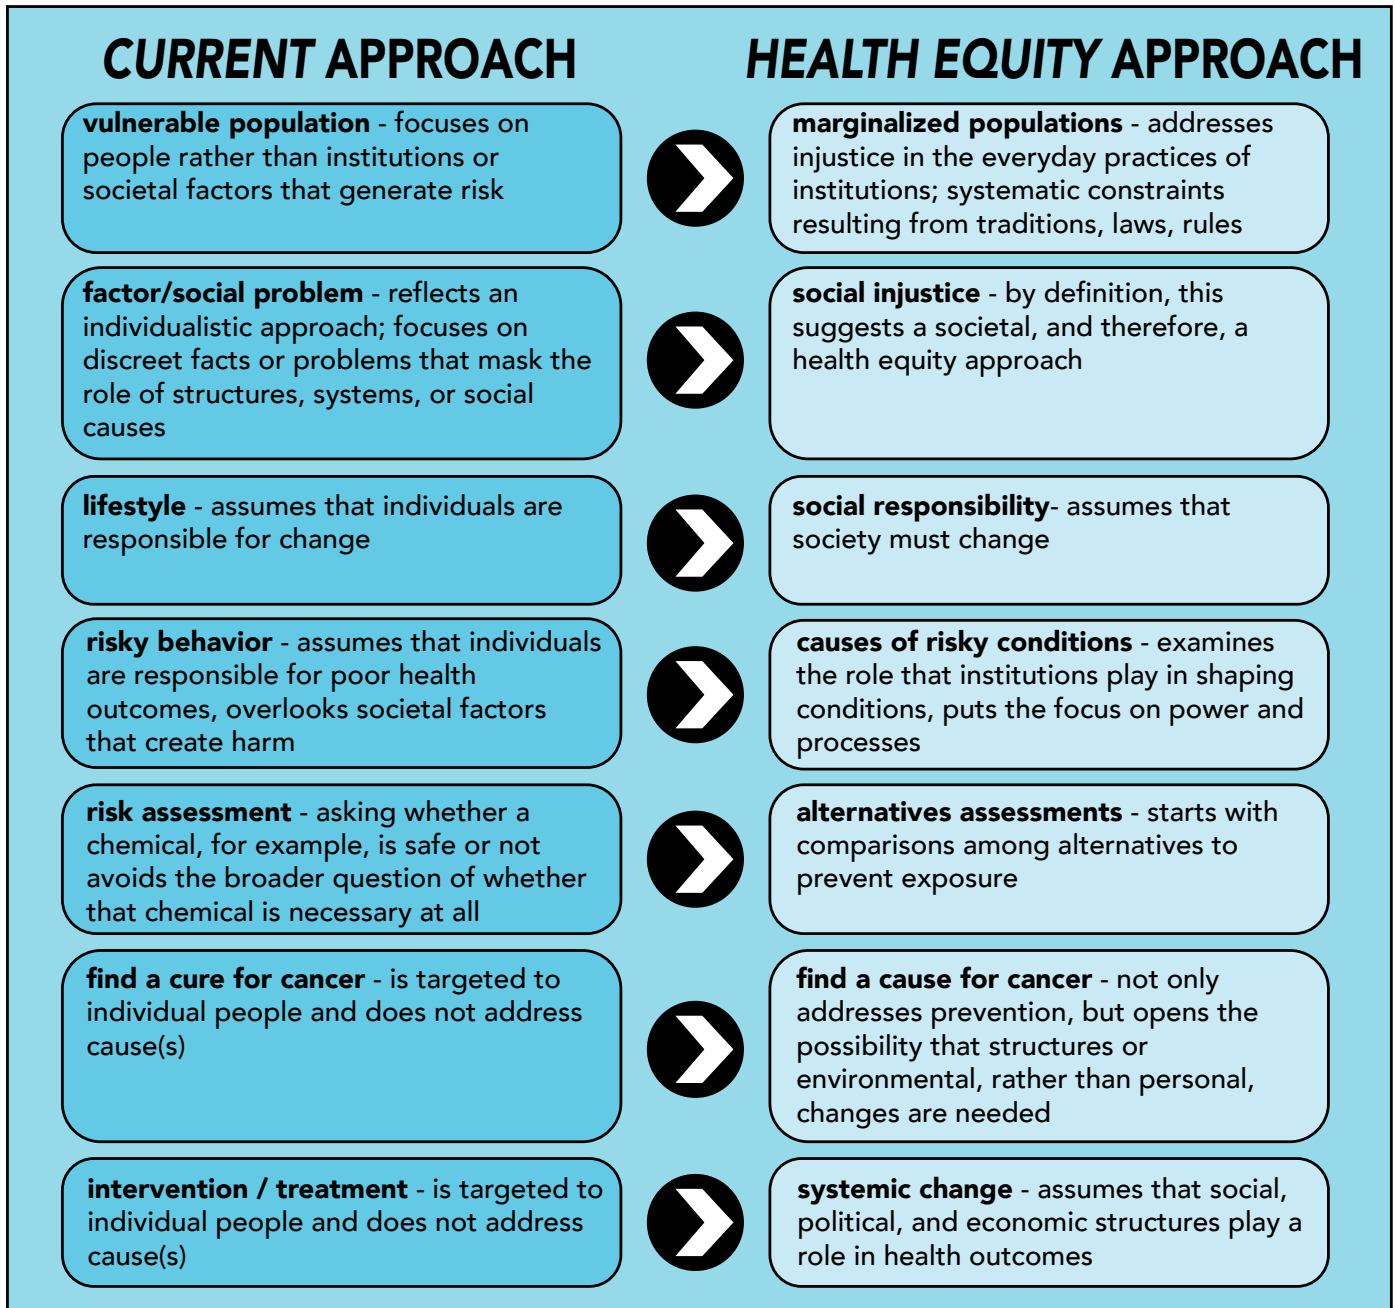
CURRENT APPROACH

HEALTH EQUITY APPROACH

**vulnerable population** - focuses on people rather than institutions or societal factors that generate risk

**marginalized populations** - addresses injustice in the everyday practices of institutions; systematic constraints resulting from traditions, laws, rules

**factor/social problem** - reflects an individualistic approach; focuses on discreet facts or problems that mask the role of structures, systems, or social causes

**social injustice** - by definition, this suggests a societal, and therefore, a health equity approach

**lifestyle** - assumes that individuals are responsible for change

**social responsibility**- assumes that society must change

**risky behavior** - assumes that individuals are responsible for poor health outcomes, overlooks societal factors that create harm

**causes of risky conditions** - examines the role that institutions play in shaping conditions, puts the focus on power and processes

**risk assessment** - asking whether a chemical, for example, is safe or not avoids the broader question of whether that chemical is necessary at all

**alternatives assessments** - starts with comparisons among alternatives to prevent exposure

**find a cure for cancer** - is targeted to individual people and does not address cause(s)

**find a cause for cancer** - not only addresses prevention, but opens the possibility that structures or environmental, rather than personal, changes are needed

**intervention / treatment** - is targeted to individual people and does not address cause(s)

**systemic change** - assumes that social, political, and economic structures play a role in health outcomes